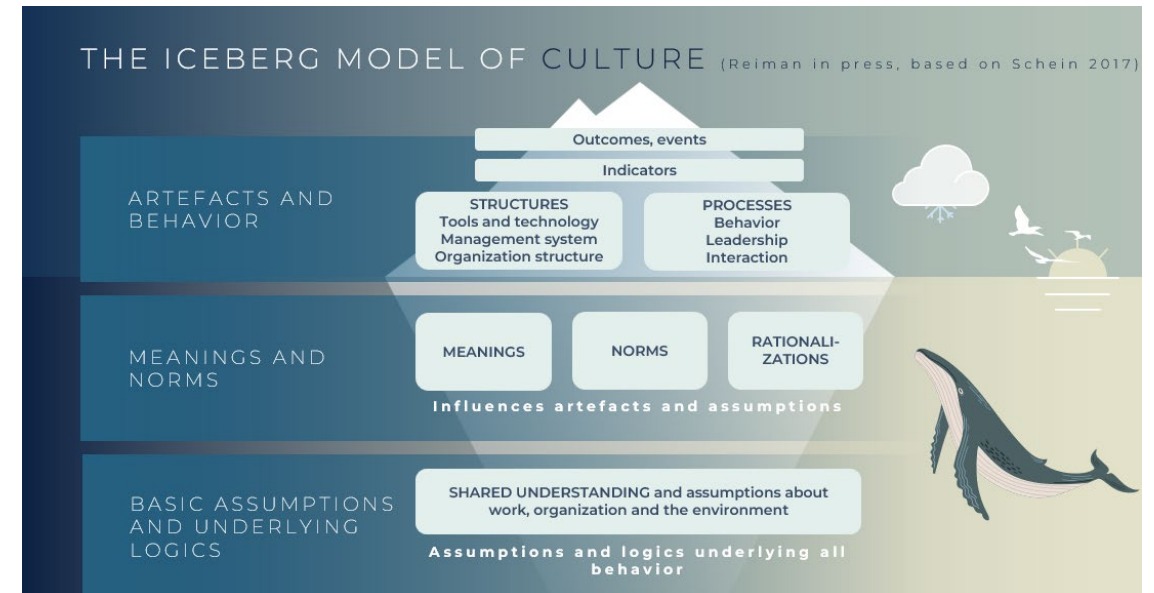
THE ICEBERG MODEL OF CULTURE (Reiman in press, based on Schein 2017)

Outcomes, events

Indicators

ARTEFACTS AND BEHAVIOR

STRUCTURES
Tools and technology
Management system
Organization structure

PROCESSES
Behavior
Leadership
Interaction

MEANINGS AND NORMS

MEANINGS

NORMS

RATIONALIZATIONS

Influences artefacts and assumptions

BASIC ASSUMPTIONS AND UNDERLYING LOGICS

SHARED UNDERSTANDING and assumptions about work, organization and the environment

Assumptions and logics underlying all behavior